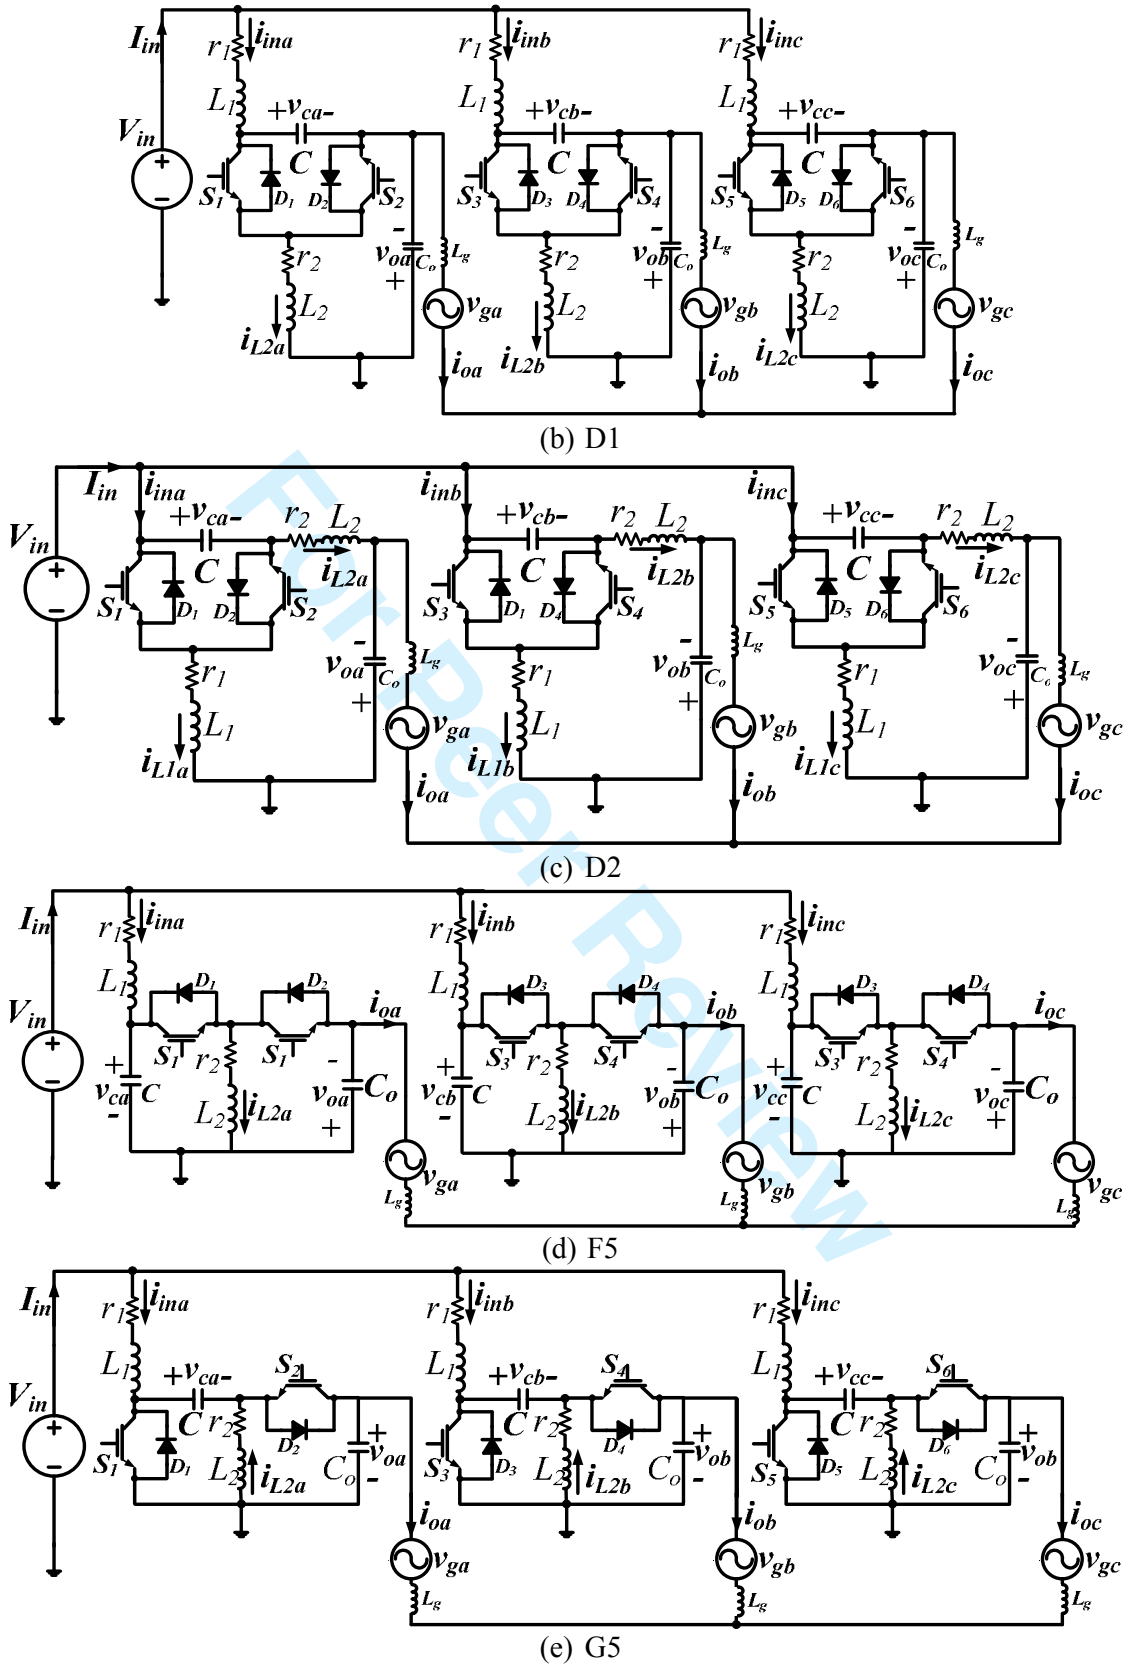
$I_{in}$ $r_1$ $i_{ina}$ $r_1$ $i_{inb}$ $r_1$ $i_{inc}$
$V_{in}$ $L_1$ $+v_{ca}-$ $C$ $L_1$ $+v_{cb}-$ $C$ $L_1$ $+v_{cc}-$ $C$
$S_1$ $D_1$ $D_2$ $S_2$ $S_3$ $D_3$ $D_4$ $S_4$ $S_5$ $D_5$ $D_6$ $S_6$
$r_2$ $v_{oa}$ $C_o$ $L_g$ $r_2$ $v_{ob}$ $C_o$ $L_g$ $r_2$ $v_{oc}$ $C_o$ $L_g$
$L_2$ $v_{ga}$ $L_2$ $v_{gb}$ $L_2$ $v_{gc}$
$i_{L2a}$ $i_{oa}$ $i_{L2b}$ $i_{ob}$ $i_{L2c}$ $i_{oc}$
(b) D1

$I_{in}$ $i_{ina}$ $i_{inb}$ $i_{inc}$
$V_{in}$ $+v_{ca}-$ $r_2$ $L_2$ $+v_{cb}-$ $r_2$ $L_2$ $+v_{cc}-$ $r_2$ $L_2$
$C$ $i_{L2a}$ $C$ $i_{L2b}$ $C$ $i_{L2c}$
$S_1$ $D_1$ $D_2$ $S_2$ $S_3$ $D_1$ $D_4$ $S_4$ $S_5$ $D_5$ $D_6$ $S_6$
$r_1$ $v_{oa}$ $C_o$ $L_g$ $r_1$ $v_{ob}$ $C_o$ $L_g$ $r_1$ $v_{oc}$ $C_o$ $L_g$
$L_1$ $v_{ga}$ $L_1$ $v_{gb}$ $L_1$ $v_{gc}$
$i_{L1a}$ $i_{oa}$ $i_{L1b}$ $i_{ob}$ $i_{L1c}$ $i_{oc}$
(c) D2

$I_{in}$ $r_1$ $i_{ina}$ $r_1$ $i_{inb}$ $r_1$ $i_{inc}$
$V_{in}$ $L_1$ $D_1$ $D_2$ $i_{oa}$ $L_1$ $D_3$ $D_4$ $i_{ob}$ $L_1$ $D_3$ $D_4$ $i_{oc}$
$S_1$ $r_2$ $S_1$ $S_3$ $r_2$ $S_4$ $S_3$ $r_2$ $S_4$
$v_{ca}$ $C$ $L_2$ $i_{L2a}$ $v_{oa}$ $C_o$ $v_{cb}$ $C$ $L_2$ $i_{L2b}$ $v_{ob}$ $C_o$ $v_{cc}$ $C$ $L_2$ $i_{L2c}$ $v_{oc}$ $C_o$
$v_{ga}$ $L_g$ $v_{gb}$ $L_g$ $v_{gc}$ $L_g$
(d) F5

$I_{in}$ $r_1$ $i_{ina}$ $r_1$ $i_{inb}$ $r_1$ $i_{inc}$
$V_{in}$ $L_1$ $+v_{ca}-$ $S_2$ $L_1$ $+v_{cb}-$ $S_4$ $L_1$ $+v_{cc}-$ $S_6$
$C$ $r_2$ $D_2$ $v_{oa}$ $C$ $r_2$ $D_4$ $v_{ob}$ $C$ $r_2$ $D_6$ $v_{ob}$
$S_1$ $D_1$ $L_2$ $i_{L2a}$ $C_o$ $S_3$ $D_3$ $L_2$ $i_{L2b}$ $C_o$ $S_5$ $D_5$ $L_2$ $i_{L2c}$ $C_o$
$i_{oa}$ $v_{ga}$ $L_g$ $i_{ob}$ $v_{gb}$ $L_g$ $i_{oc}$ $v_{gc}$ $L_g$
(e) G5

For Peer Review